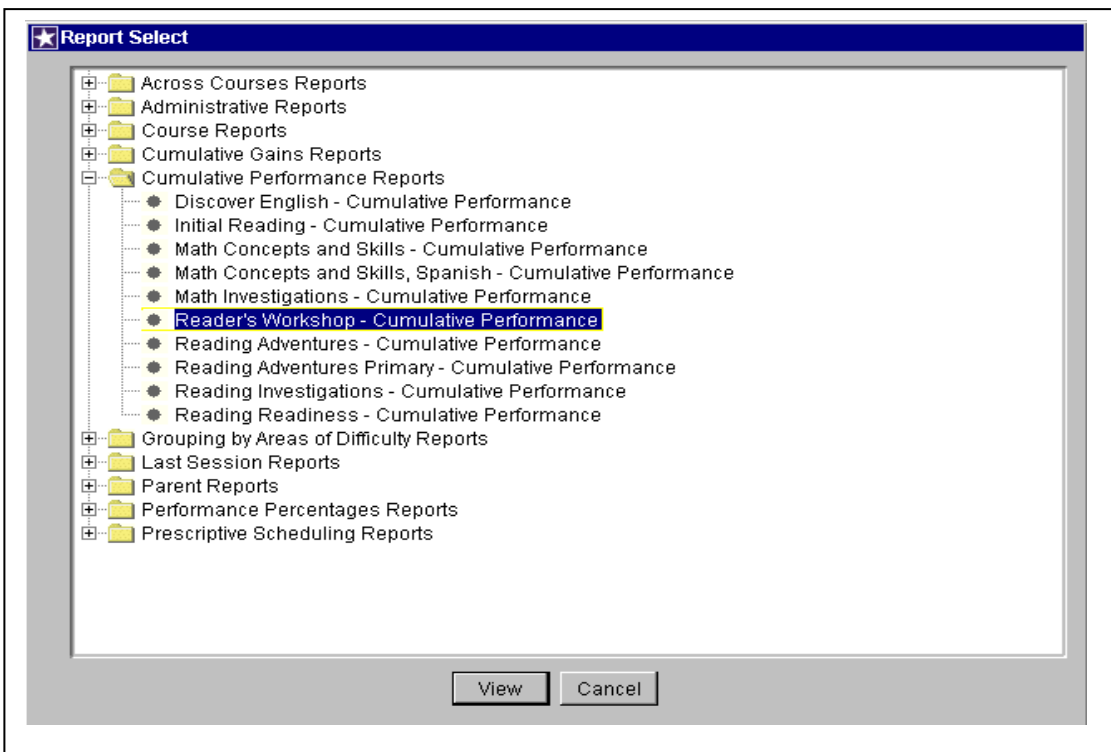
Report Select

Across Courses Reports
Administrative Reports
Course Reports
Cumulative Gains Reports
Cumulative Performance Reports
Discover English - Cumulative Performance
Initial Reading - Cumulative Performance
Math Concepts and Skills - Cumulative Performance
Math Concepts and Skills, Spanish - Cumulative Performance
Math Investigations - Cumulative Performance
Reader's Workshop - Cumulative Performance
Reading Adventures - Cumulative Performance
Reading Adventures Primary - Cumulative Performance
Reading Investigations - Cumulative Performance
Reading Readiness - Cumulative Performance
Grouping by Areas of Difficulty Reports
Last Session Reports
Parent Reports
Performance Percentages Reports
Prescriptive Scheduling Reports

View
Cancel